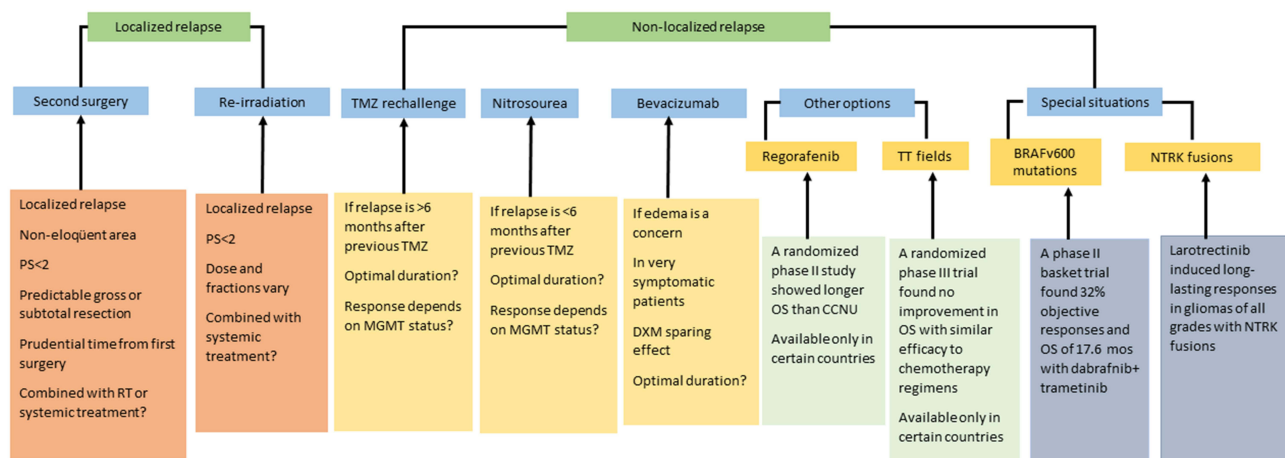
Localized relapse

Non-localized relapse

Second surgery

Re-irradiation

TMZ rechallenge

Nitrosourea

Bevacizumab

Other options

Special situations

Regorafenib

TT fields

BRAFv600 mutations

NTRK fusions

Localized relapse

Non-eloqüent area

PS<2

Predictable gross or subtotal resection

Prudential time from first surgery

Combined with RT or systemic treatment?

Localized relapse

PS<2

Dose and fractions vary

Combined with systemic treatment?

If relapse is >6 months after previous TMZ

Optimal duration?

Response depends on MGMT status?

If relapse is <6 months after previous TMZ

Optimal duration?

Response depends on MGMT status?

If edema is a concern

In very symptomatic patients

DXM sparing effect

Optimal duration?

A randomized phase II study showed longer OS than CCNU

Available only in certain countries

A randomized phase III trial found no improvement in OS with similar efficacy to chemotherapy regimens

Available only in certain countries

A phase II basket trial found 32% objective responses and OS of 17.6 mos with dabrafnib+ trametinib

Larotrectinib induced long-lasting responses in gliomas of all grades with NTRK fusions